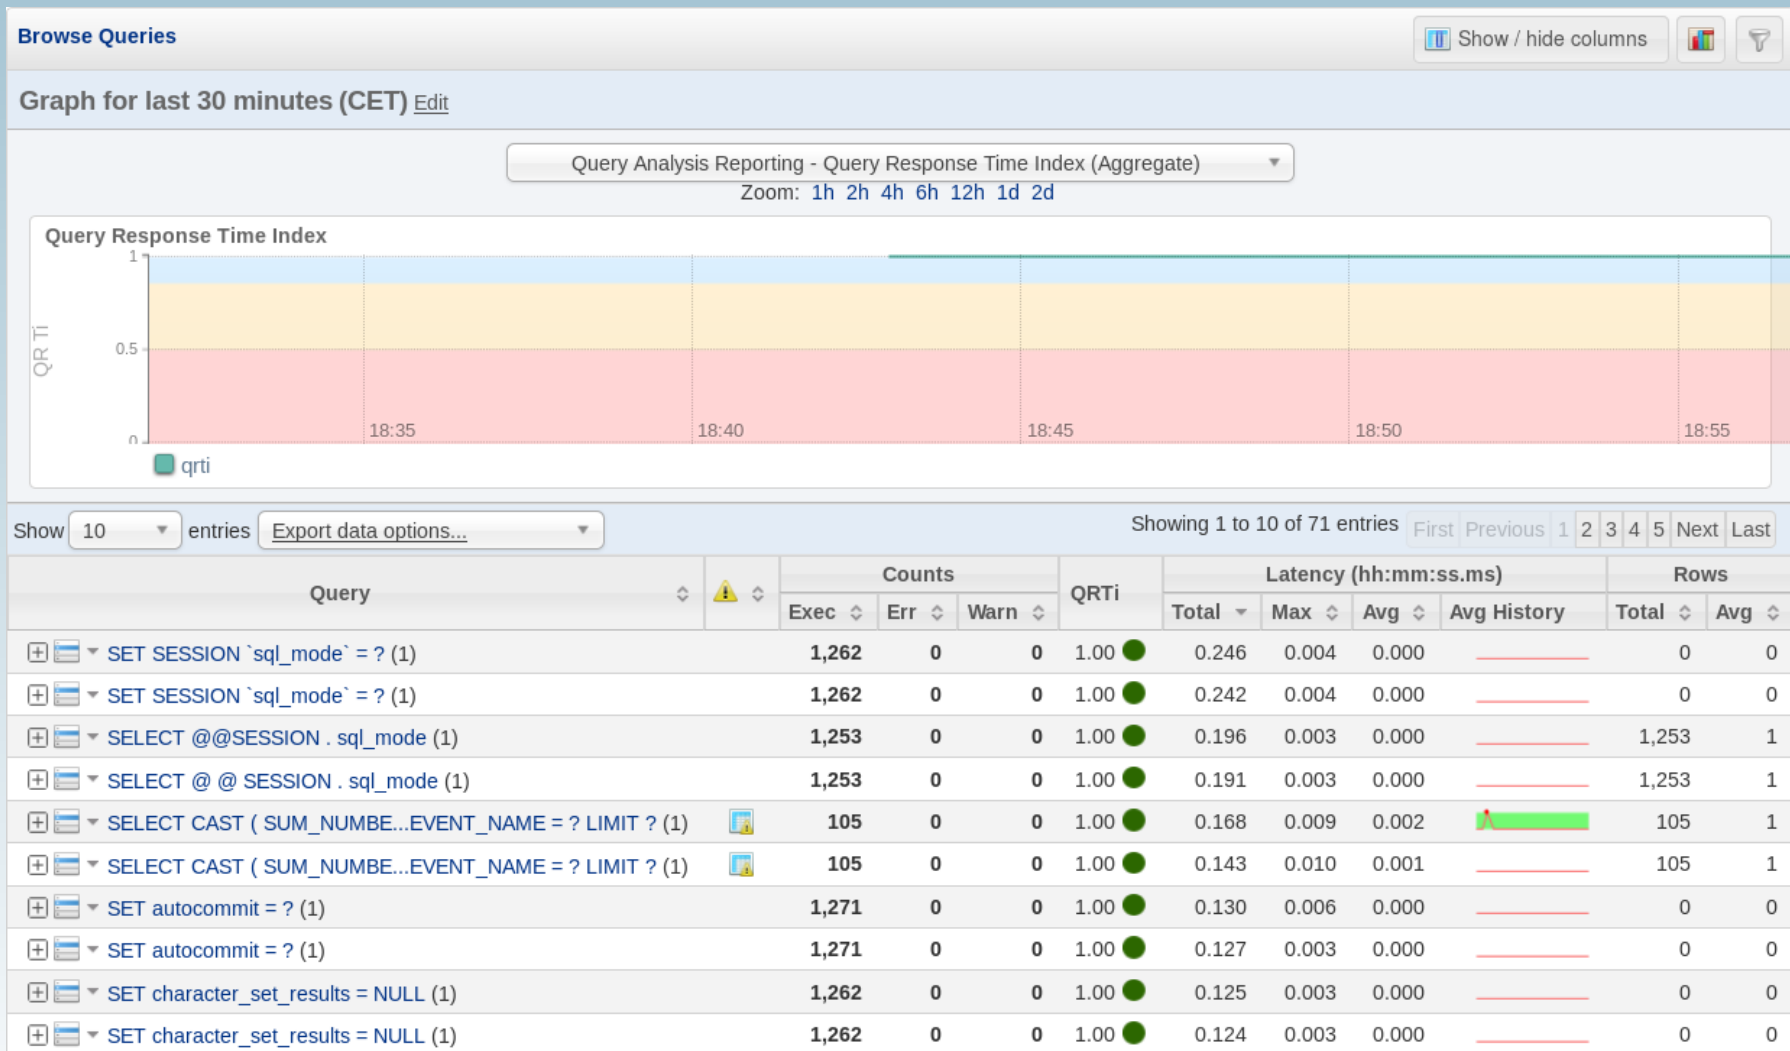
Browse Queries

Show / hide columns

Graph for last 30 minutes (CET) Edit

Query Analysis Reporting - Query Response Time Index (Aggregate)

Zoom: 1h 2h 4h 6h 12h 1d 2d

Query Response Time Index

1

0.5

0

QR Ti

18:35 18:40 18:45 18:50 18:55

qrti

Show 10 entries Export data options...

Showing 1 to 10 of 71 entries First Previous 1 2 3 4 5 Next Last

| Query | | Counts Exec | Err | Warn | QRTi | Latency (hh:mm:ss.ms) Total | Max | Avg | Avg History | Rows Total | Avg |
|---|---|---|---|---|---|---|---|---|---|---|---|
| SET SESSION `sql_mode` = ? (1) | | 1,262 | 0 | 0 | 1.00 | 0.246 | 0.004 | 0.000 | | 0 | 0 |
| SET SESSION `sql_mode` = ? (1) | | 1,262 | 0 | 0 | 1.00 | 0.242 | 0.004 | 0.000 | | 0 | 0 |
| SELECT @@SESSION . sql_mode (1) | | 1,253 | 0 | 0 | 1.00 | 0.196 | 0.003 | 0.000 | | 1,253 | 1 |
| SELECT @ @ SESSION . sql_mode (1) | | 1,253 | 0 | 0 | 1.00 | 0.191 | 0.003 | 0.000 | | 1,253 | 1 |
| SELECT CAST ( SUM_NUMBE...EVENT_NAME = ? LIMIT ? (1) | | 105 | 0 | 0 | 1.00 | 0.168 | 0.009 | 0.002 | | 105 | 1 |
| SELECT CAST ( SUM_NUMBE...EVENT_NAME = ? LIMIT ? (1) | | 105 | 0 | 0 | 1.00 | 0.143 | 0.010 | 0.001 | | 105 | 1 |
| SET autocommit = ? (1) | | 1,271 | 0 | 0 | 1.00 | 0.130 | 0.006 | 0.000 | | 0 | 0 |
| SET autocommit = ? (1) | | 1,271 | 0 | 0 | 1.00 | 0.127 | 0.003 | 0.000 | | 0 | 0 |
| SET character_set_results = NULL (1) | | 1,262 | 0 | 0 | 1.00 | 0.125 | 0.003 | 0.000 | | 0 | 0 |
| SET character_set_results = NULL (1) | | 1,262 | 0 | 0 | 1.00 | 0.124 | 0.003 | 0.000 | | 0 | 0 |